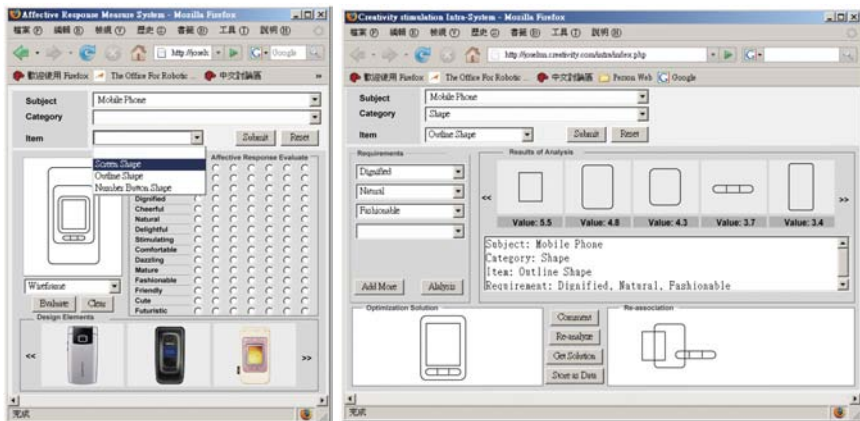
Affective Response Measure System - Mozilla Firefox

檔案(F) 編輯(E) 檢視(V) 歷史(S) 書籤(B) 工具(T) 說明(H)

http://josdn

歡迎使用 Firefox The Office For Robotic ... 中文討論區

Subject Mobile Phone
Category
Item
Submit Reset

Screen Shape
Outline Shape
Number Button Shape

Affective Response Evaluate

Dignified
Cheerful
Natural
Delightful
Stimulating
Comfortable
Dazzling
Mature
Fashionable
Friendly
Cute
Futuristic

Wireframe
Evaluate Clear

Design Elements

<<
>>

完成

Creativity stimulation Intra-System - Mozilla Firefox

檔案(F) 編輯(E) 檢視(V) 歷史(S) 書籤(B) 工具(T) 說明(H)

http://josdnn.creativity.com/intra/index.php

歡迎使用 Firefox The Office For Robotic ... 中文討論區 Person Web Google

Subject Mobile Phone
Category Shape
Item Outline Shape
Submit Reset

Requirements
Dignified
Natural
Fashionable

Results of Analysis
<<
Value: 5.5
Value: 4.8
Value: 4.3
Value: 3.7
Value: 3.4
>>

Subject: Mobile Phone
Category: Shape
Item: Outline Shape
Requirement: Dignified, Natural, Fashionable

Add More Analysis

Optimization Solution
Comment
Re-analyze
Get Solution
Store as Data

Re-association

完成